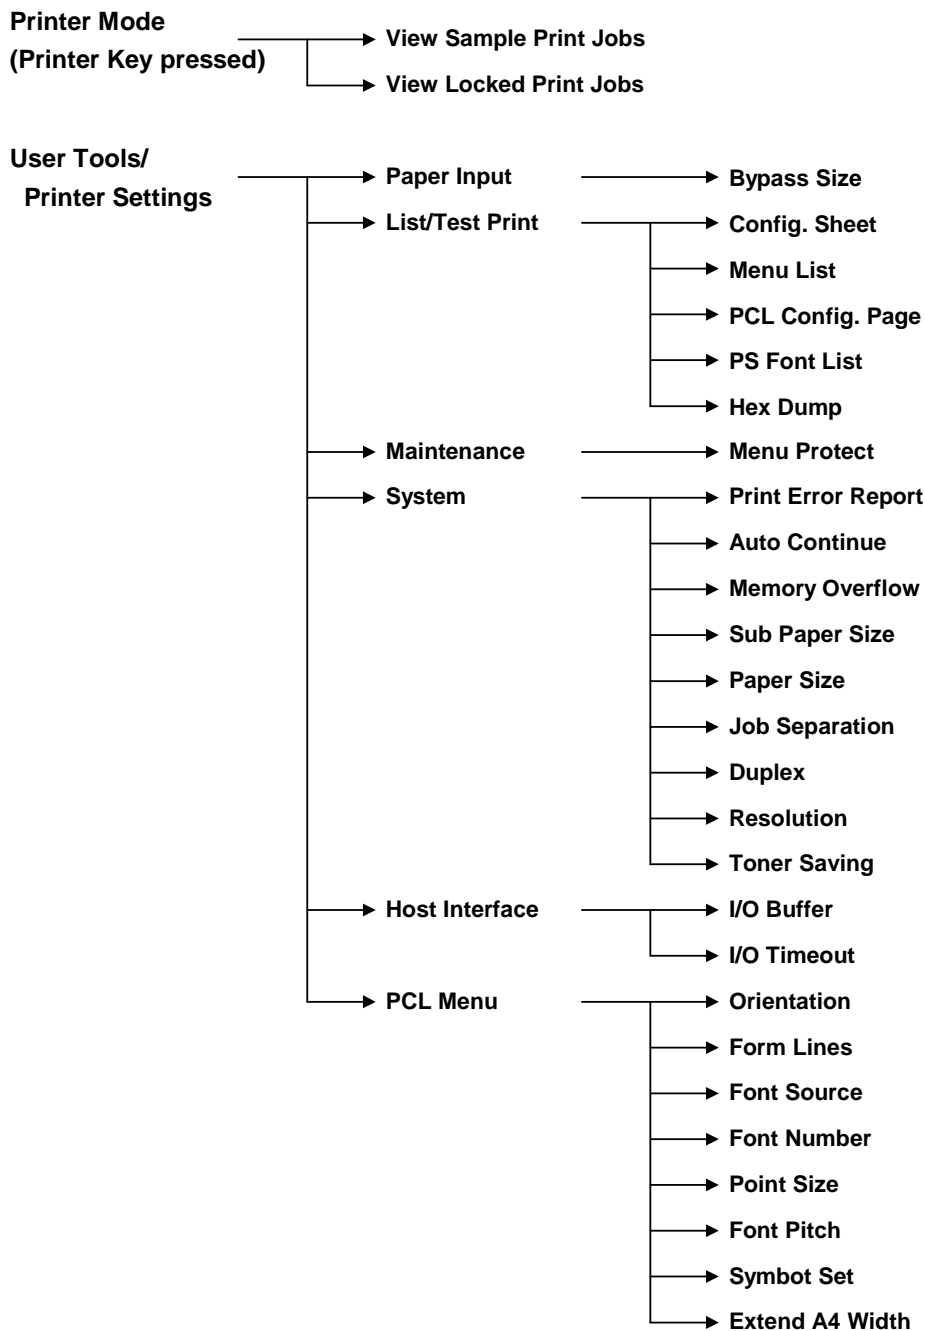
Printer Mode
(Printer Key pressed)

View Sample Print Jobs
View Locked Print Jobs

User Tools/
Printer Settings

Paper Input
Bypass Size

List/Test Print
Config. Sheet
Menu List
PCL Config. Page
PS Font List
Hex Dump

Maintenance
Menu Protect

System
Print Error Report
Auto Continue
Memory Overflow
Sub Paper Size
Paper Size
Job Separation
Duplex
Resolution
Toner Saving

Host Interface
I/O Buffer
I/O Timeout

PCL Menu
Orientation
Form Lines
Font Source
Font Number
Point Size
Font Pitch
Symbot Set
Extend A4 Width